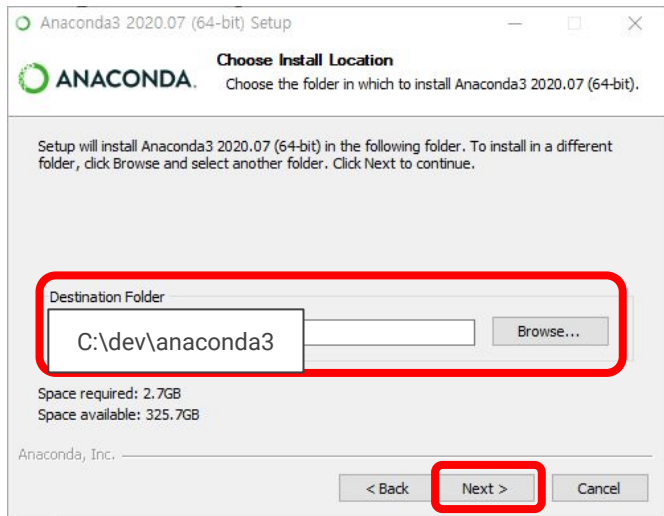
Anaconda3 2020.07 (64-bit) Setup

ANACONDA.

Choose Install Location

Choose the folder in which to install Anaconda3 2020.07 (64-bit).

Setup will install Anaconda3 2020.07 (64-bit) in the following folder. To install in a different folder, click Browse and select another folder. Click Next to continue.

Destination Folder

C:\dev\anaconda3

Browse...

Space required: 2.7GB
Space available: 325.7GB

Anaconda, Inc.

< Back

Next >

Cancel